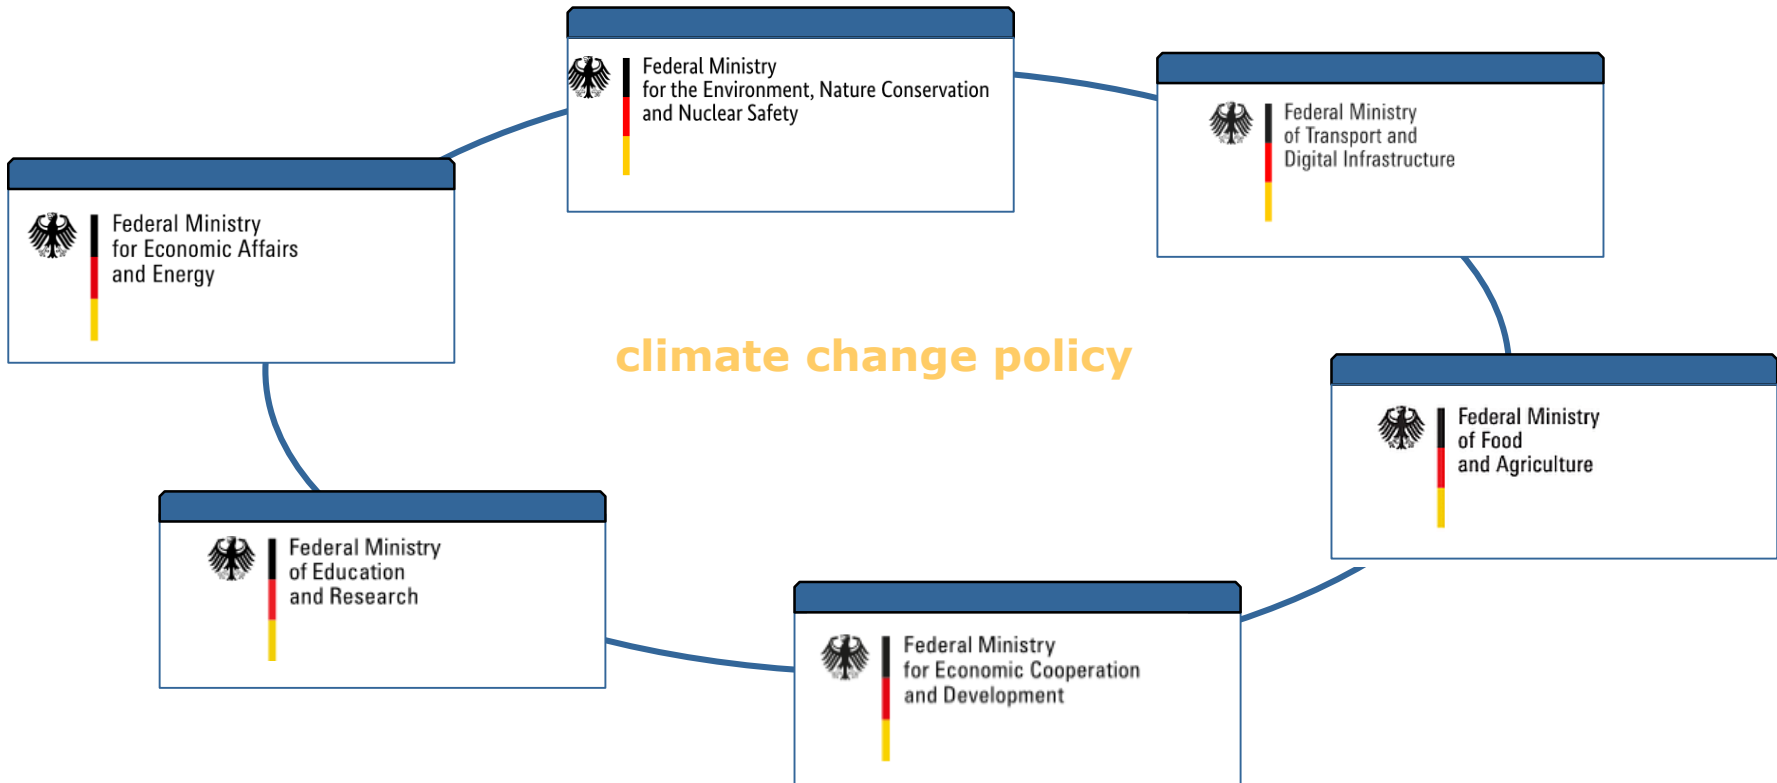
Federal Ministry
for the Environment, Nature Conservation
and Nuclear Safety

Federal Ministry
of Transport and
Digital Infrastructure

Federal Ministry
for Economic Affairs
and Energy

climate change policy

Federal Ministry
of Food
and Agriculture

Federal Ministry
of Education
and Research

Federal Ministry
for Economic Cooperation
and Development